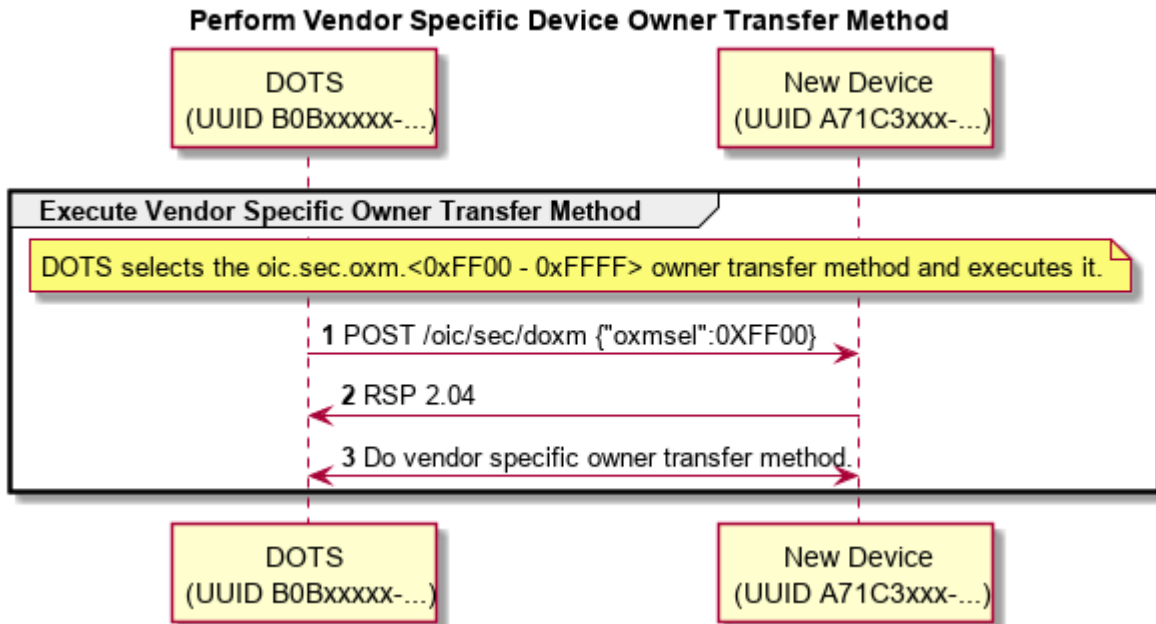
Perform Vendor Specific Device Owner Transfer Method

DOTS
(UUID B0Bxxxxx-...)

New Device
(UUID A71C3xxx-...)

Execute Vendor Specific Owner Transfer Method

DOTS selects the oic.sec.oxm.<0xFF00 - 0xFFFF> owner transfer method and executes it.

1 POST /oic/sec/doxm {"oxmsel":0XFF00}

2 RSP 2.04

3 Do vendor specific owner transfer method.

DOTS
(UUID B0Bxxxxx-...)

New Device
(UUID A71C3xxx-...)